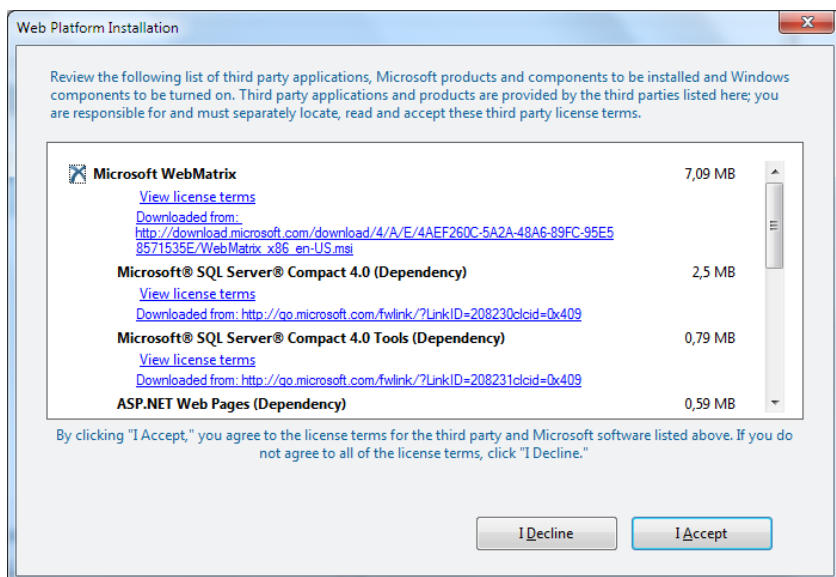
Web Platform Installation

Review the following list of third party applications, Microsoft products and components to be installed and Windows components to be turned on. Third party applications and products are provided by the third parties listed here; you are responsible for and must separately locate, read and accept these third party license terms.

Microsoft WebMatrix 7,09 MB
View license terms
Downloaded from: http://download.microsoft.com/download/4/A/E/4AEF260C-5A2A-48A6-89FC-95E58571535E/WebMatrix_x86_en-US.msi

Microsoft® SQL Server® Compact 4.0 (Dependency) 2,5 MB
View license terms
Downloaded from: http://go.microsoft.com/fwlink/?LinkID=208230clcid=0x409

Microsoft® SQL Server® Compact 4.0 Tools (Dependency) 0,79 MB
View license terms
Downloaded from: http://go.microsoft.com/fwlink/?LinkID=208231clcid=0x409

ASP.NET Web Pages (Dependency) 0,59 MB

By clicking "I Accept," you agree to the license terms for the third party and Microsoft software listed above. If you do not agree to all of the license terms, click "I Decline."

I Decline
I Accept